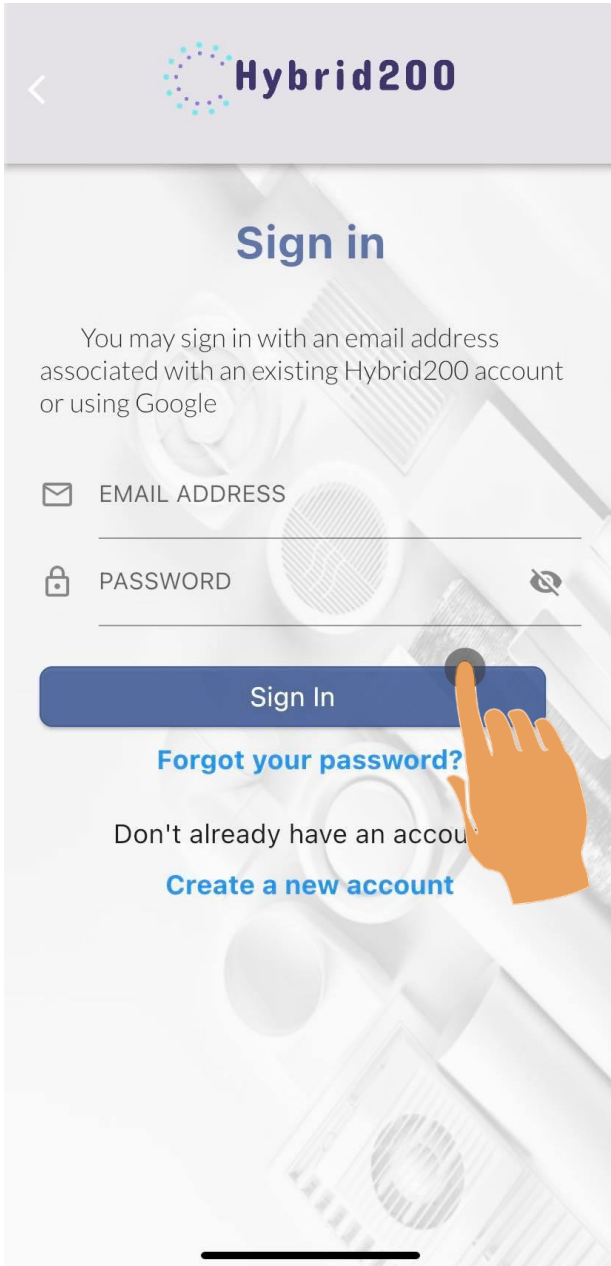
Hybrid200

Sign in

You may sign in with an email address associated with an existing Hybrid200 account or using Google

EMAIL ADDRESS

PASSWORD

Sign In

Forgot your password?

Don't already have an accou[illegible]

Create a new account